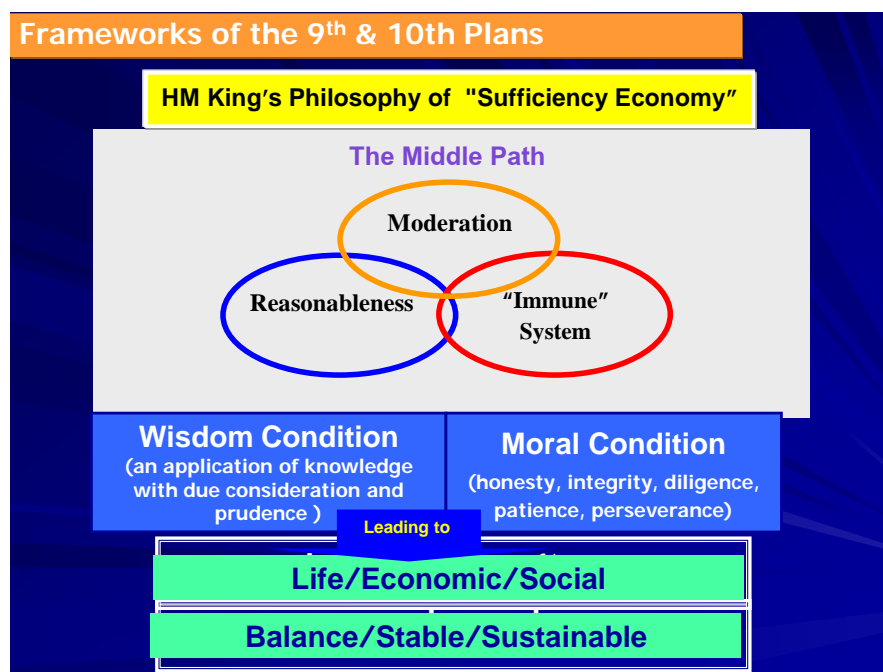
Frameworks of the 9$^{th}$ & 10th Plans

HM King's Philosophy of "Sufficiency Economy"

The Middle Path

Moderation

Reasonableness

"Immune" System

Wisdom Condition
(an application of knowledge with due consideration and prudence )

Moral Condition
(honesty, integrity, diligence, patience, perseverance)

Leading to

Life/Economic/Social

Balance/Stable/Sustainable